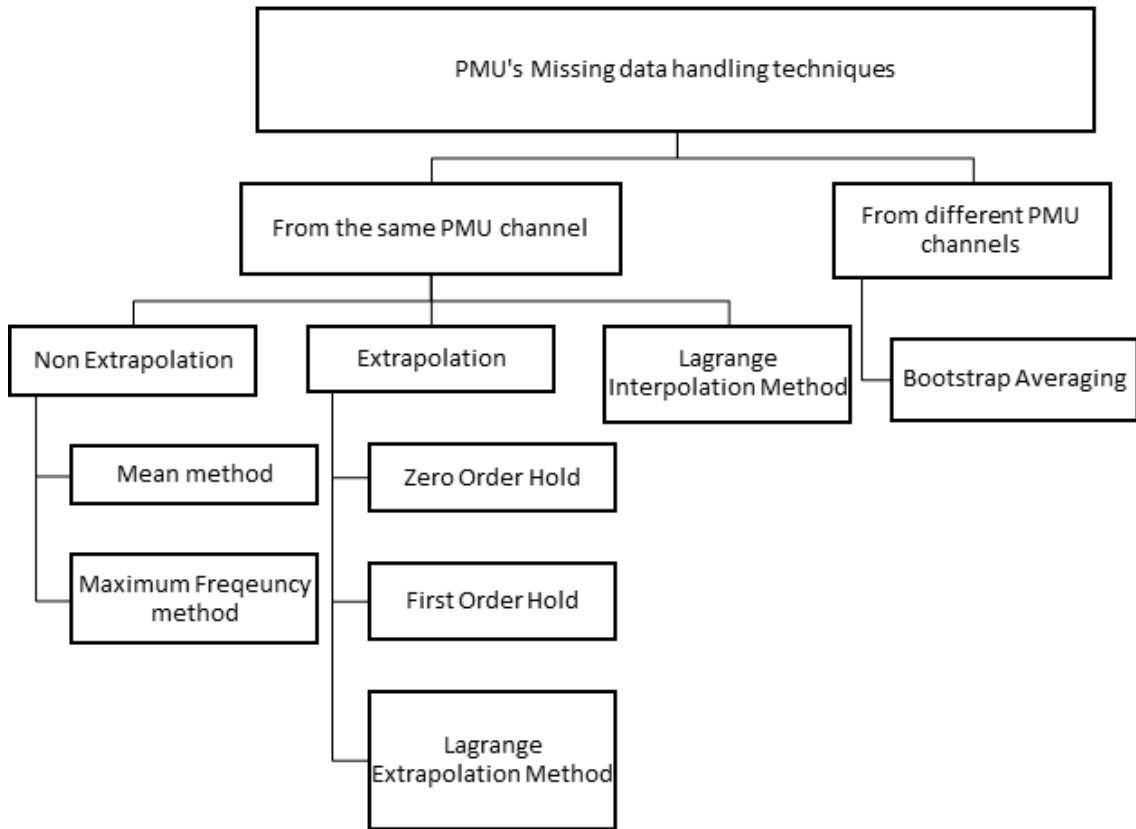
PMU's Missing data handling techniques

From the same PMU channel

From different PMU channels

Non Extrapolation

Extrapolation

Lagrange Interpolation Method

Bootstrap Averaging

Mean method

Maximum Freqeuncy method

Zero Order Hold

First Order Hold

Lagrange Extrapolation Method